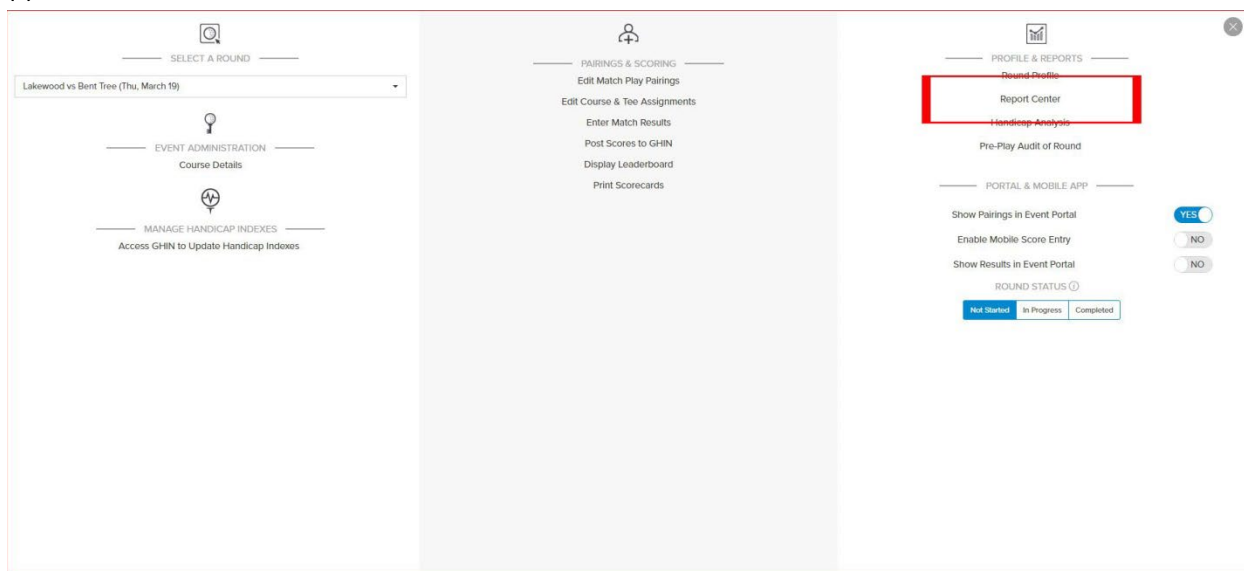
SELECT A ROUND

Lakewood vs Bent Tree (Thu, March 19)

EVENT ADMINISTRATION

Course Details

MANAGE HANDICAP INDEXES

Access GHIN to Update Handicap Indexes

PAIRINGS & SCORING

Edit Match Play Pairings

Edit Course & Tee Assignments

Enter Match Results

Post Scores to GHIN

Display Leaderboard

Print Scorecards

PROFILE & REPORTS

Round Profile

Report Center

Handicap Analysis

Pre-Play Audit of Round

PORTAL & MOBILE APP

Show Pairings in Event Portal YES

Enable Mobile Score Entry NO

Show Results in Event Portal NO

ROUND STATUS

Not Started In Progress Completed